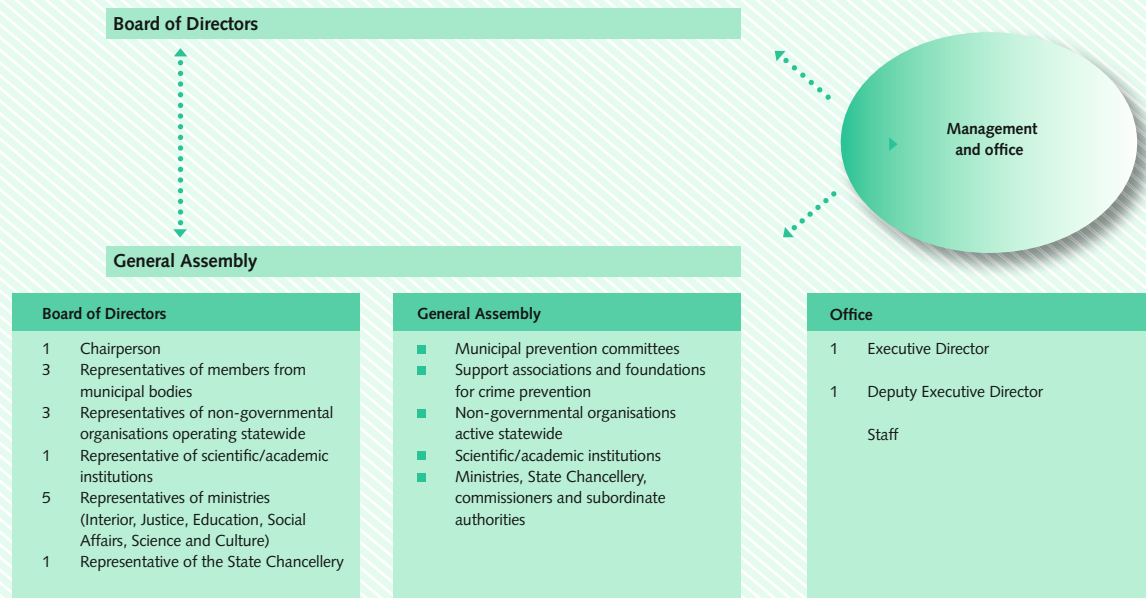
Board of Directors

Management and office

General Assembly

Board of Directors

1 Chairperson
3 Representatives of members from municipal bodies
3 Representatives of non-governmental organisations operating statewide
1 Representative of scientific/academic institutions
5 Representatives of ministries (Interior, Justice, Education, Social Affairs, Science and Culture)
1 Representative of the State Chancellery

General Assembly

Municipal prevention committees
Support associations and foundations for crime prevention
Non-governmental organisations active statewide
Scientific/academic institutions
Ministries, State Chancellery, commissioners and subordinate authorities

Office

1 Executive Director

1 Deputy Executive Director

Staff